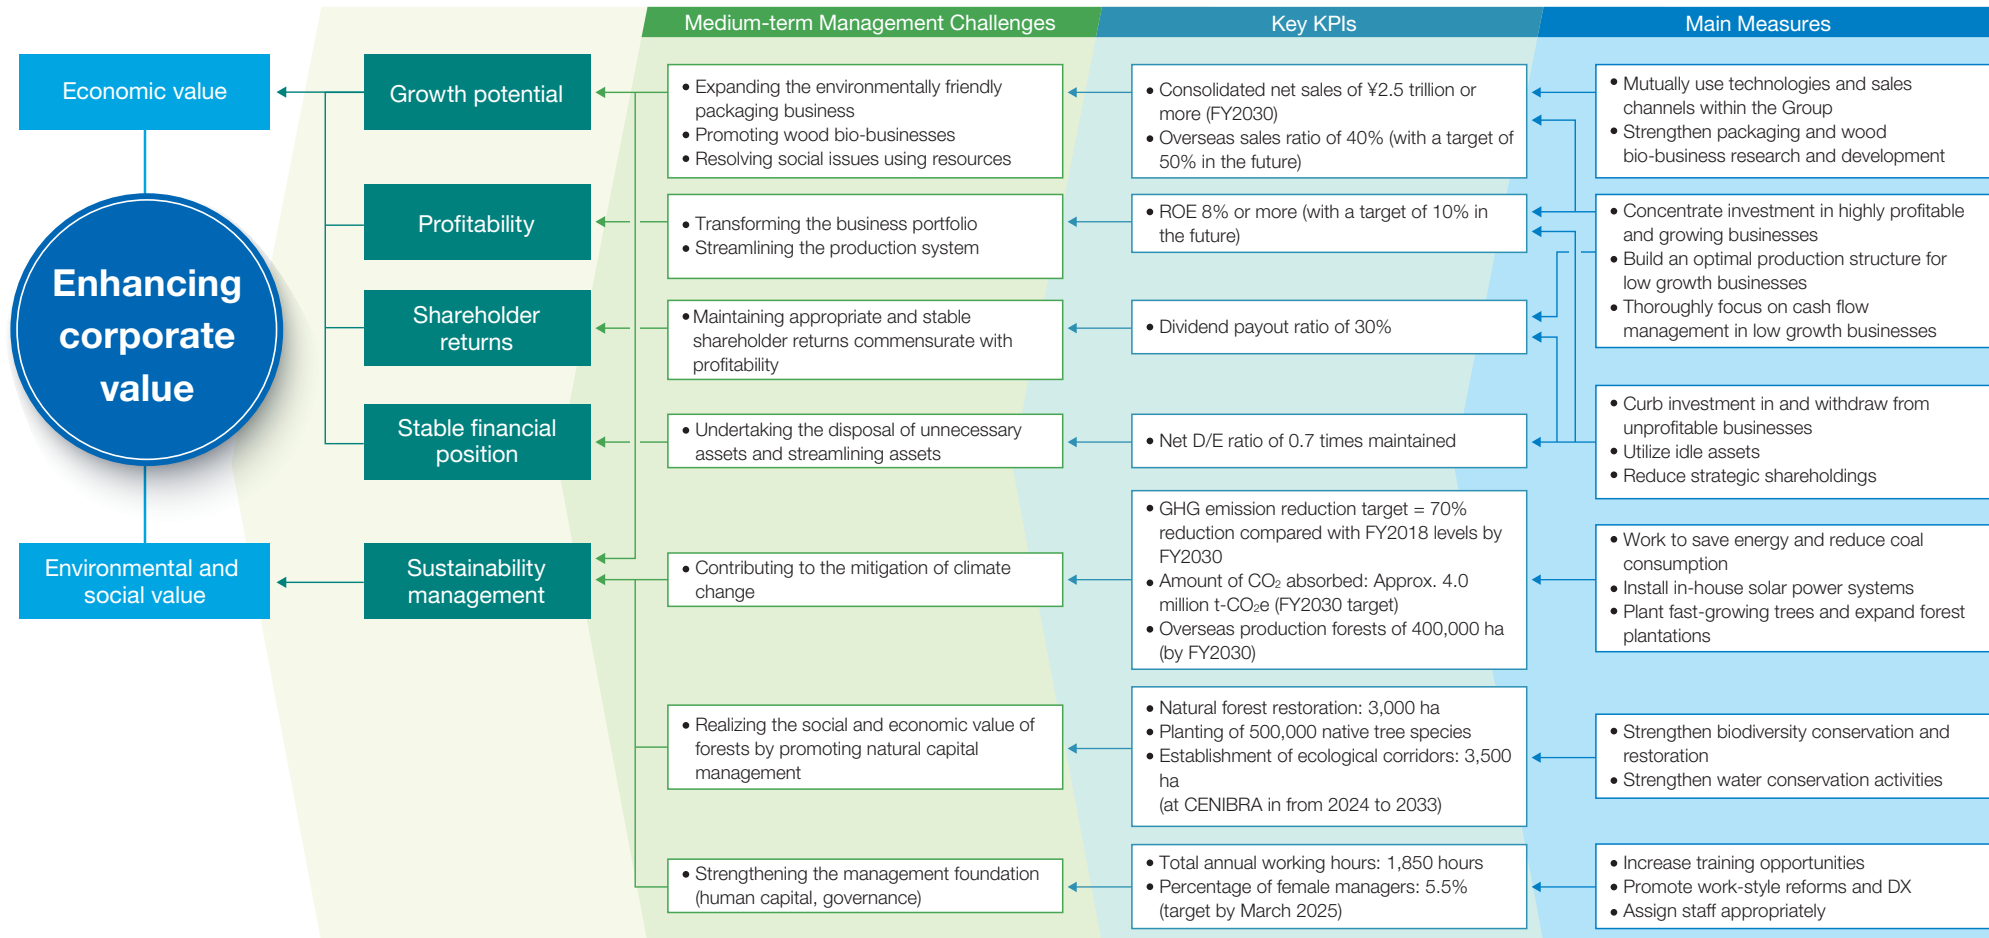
Medium-term Management Challenges

Key KPIs

Main Measures

Economic value

Enhancing corporate value

Environmental and social value

Growth potential

Profitability

Shareholder returns

Stable financial position

Sustainability management

• Expanding the environmentally friendly packaging business
• Promoting wood bio-businesses
• Resolving social issues using resources

• Transforming the business portfolio
• Streamlining the production system

• Maintaining appropriate and stable shareholder returns commensurate with profitability

• Undertaking the disposal of unnecessary assets and streamlining assets

• Contributing to the mitigation of climate change

• Realizing the social and economic value of forests by promoting natural capital management

• Strengthening the management foundation (human capital, governance)

• Consolidated net sales of ¥2.5 trillion or more (FY2030)
• Overseas sales ratio of 40% (with a target of 50% in the future)

• ROE 8% or more (with a target of 10% in the future)

• Dividend payout ratio of 30%

• Net D/E ratio of 0.7 times maintained

• GHG emission reduction target = 70% reduction compared with FY2018 levels by FY2030
• Amount of $CO_2$ absorbed: Approx. 4.0 million t-$CO_2$e (FY2030 target)
• Overseas production forests of 400,000 ha (by FY2030)

• Natural forest restoration: 3,000 ha
• Planting of 500,000 native tree species
• Establishment of ecological corridors: 3,500 ha
(at CENIBRA in from 2024 to 2033)

• Total annual working hours: 1,850 hours
• Percentage of female managers: 5.5% (target by March 2025)

• Mutually use technologies and sales channels within the Group
• Strengthen packaging and wood bio-business research and development

• Concentrate investment in highly profitable and growing businesses
• Build an optimal production structure for low growth businesses
• Thoroughly focus on cash flow management in low growth businesses

• Curb investment in and withdraw from unprofitable businesses
• Utilize idle assets
• Reduce strategic shareholdings

• Work to save energy and reduce coal consumption
• Install in-house solar power systems
• Plant fast-growing trees and expand forest plantations

• Strengthen biodiversity conservation and restoration
• Strengthen water conservation activities

• Increase training opportunities
• Promote work-style reforms and DX
• Assign staff appropriately